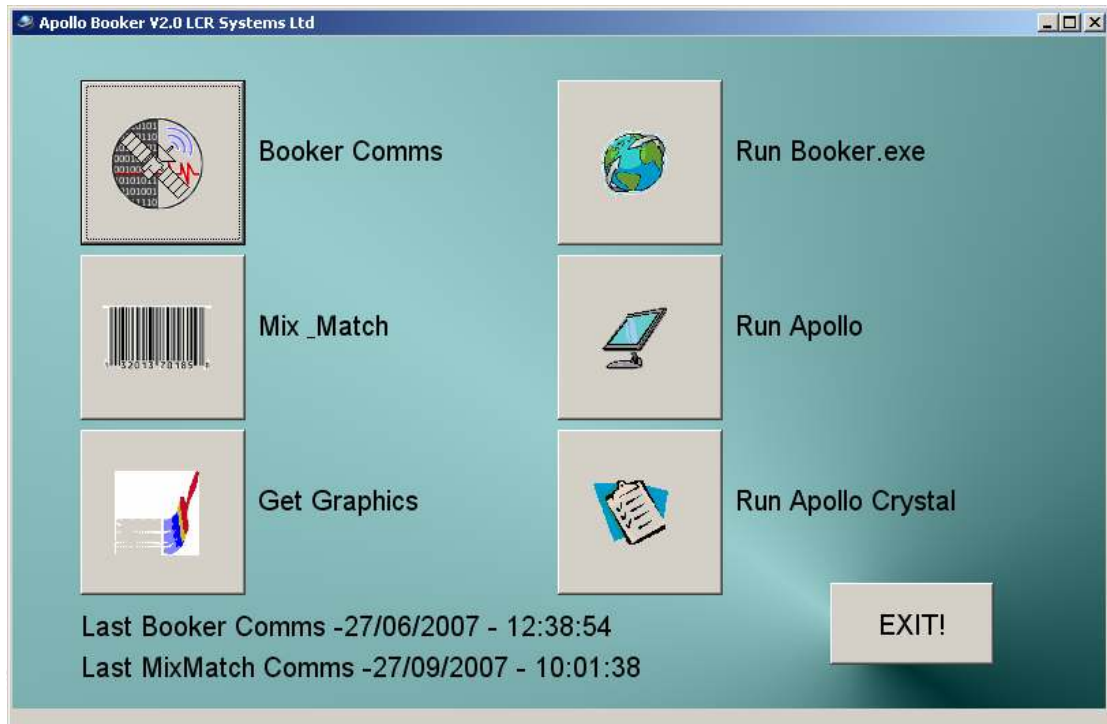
Apollo Booker V2.0 LCR Systems Ltd

Booker Comms

Run Booker.exe

Mix _Match

Run Apollo

Get Graphics

Run Apollo Crystal

Last Booker Comms -27/06/2007 - 12:38:54

Last MixMatch Comms -27/09/2007 - 10:01:38

EXIT!